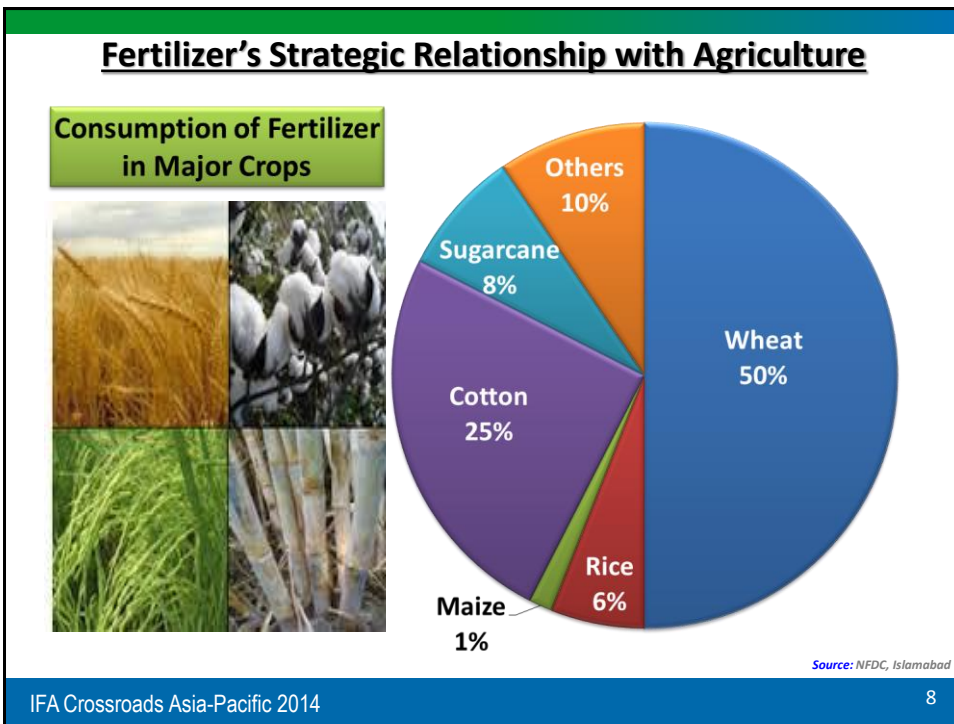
Fertilizer's Strategic Relationship with Agriculture

Consumption of Fertilizer in Major Crops

Others 10%

Sugarcane 8%

Wheat 50%

Cotton 25%

Rice 6%

Maize 1%

Source: NFDC, Islamabad

IFA Crossroads Asia-Pacific 2014

8